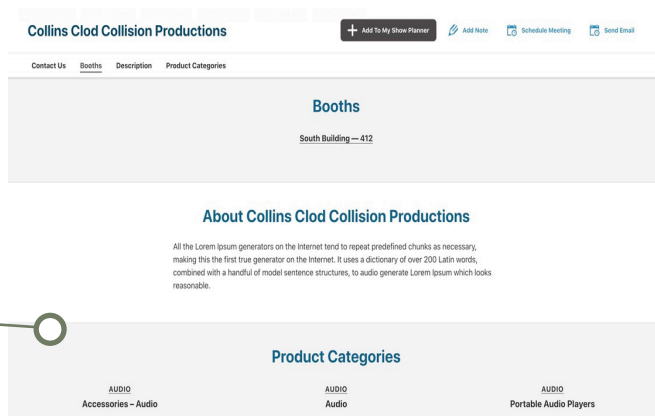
Collins Clod Collision Productions

+ Add To My Show Planner

Add Note

Schedule Meeting

Send Email

Contact Us Booths Description Product Categories

Booths

South Building — 412

About Collins Clod Collision Productions

All the Lorem Ipsum generators on the Internet tend to repeat predefined chunks as necessary, making this the first true generator on the Internet. It uses a dictionary of over 200 Latin words, combined with a handful of model sentence structures, to audio generate Lorem Ipsum which looks reasonable.

Product Categories

AUDIO
Accessories – Audio

AUDIO
Audio

AUDIO
Portable Audio Players